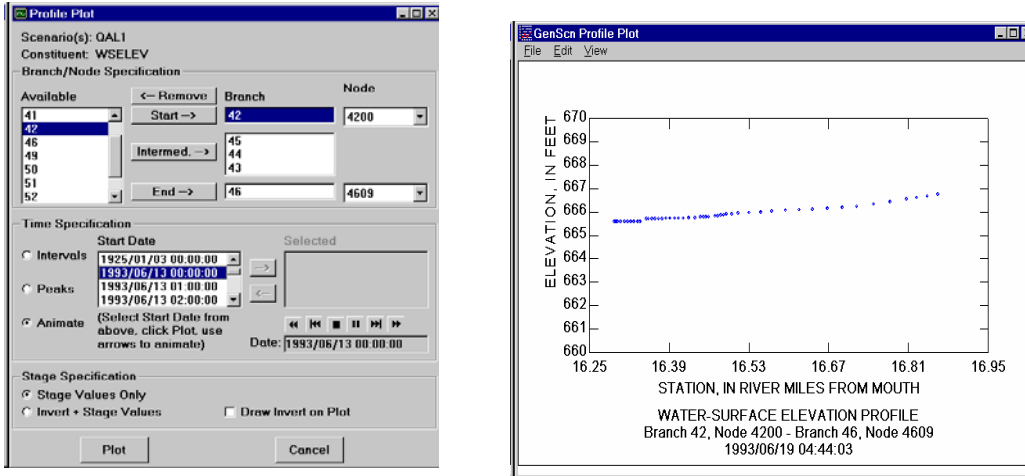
Profile Plot

Scenario(s): QAL1
Constituent: WSELEV

Branch/Node Specification

Available
41
42
46
49
50
51
52

<- Remove
Start ->
Intermed. ->
End ->

Branch
42
45
44
43
46

Node
4200
4609

Time Specification

Start Date
1925/01/03 00:00:00
1993/06/13 00:00:00
1993/06/13 01:00:00
1993/06/13 02:00:00

Selected

Intervals
Peaks
Animate

->
<-

(Select Start Date from above, click Plot, use arrows to animate)

Date: 1993/06/13 00:00:00

Stage Specification
Stage Values Only
Invert + Stage Values
Draw Invert on Plot

Plot
Cancel

GenScn Profile Plot
File Edit View

ELEVATION, IN FEET
670
669
668
667
666
665
664
663
662
661
660

16.25 16.39 16.53 16.67 16.81 16.95
STATION, IN RIVER MILES FROM MOUTH

WATER-SURFACE ELEVATION PROFILE
Branch 42, Node 4200 - Branch 46, Node 4609
1993/06/19 04:44:03